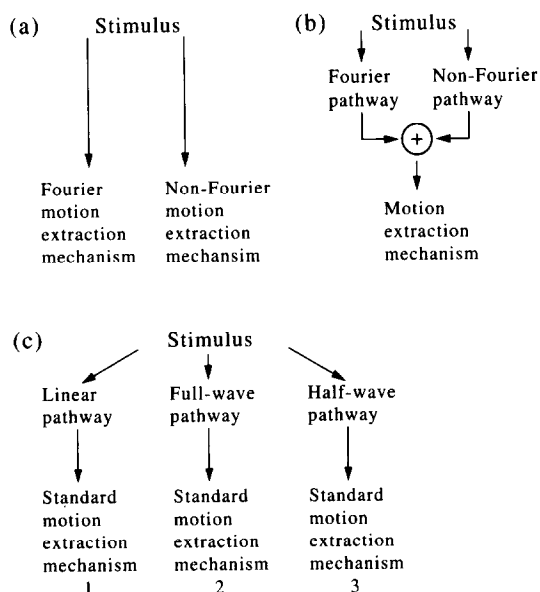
(a)
Stimulus

Fourier motion extraction mechanism

Non-Fourier motion extraction mechansim

(b)
Stimulus

Fourier pathway

Non-Fourier pathway

+

Motion extraction mechanism

(c)
Stimulus

Linear pathway

Full-wave pathway

Half-wave pathway

Standard motion extraction mechanism
1

Standard motion extraction mechanism
2

Standard motion extraction mechanism
3